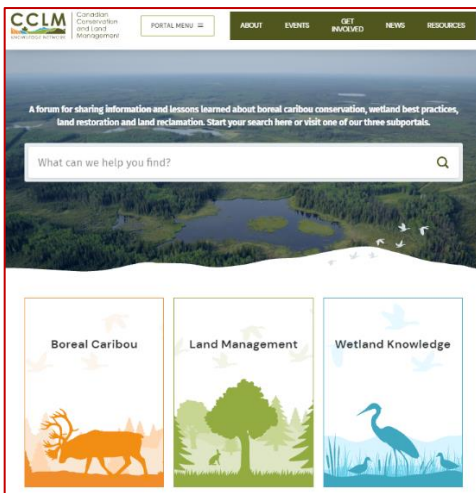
CCLM KNOWLEDGE NETWORK

Canadian Conservation and Land Management

PORTAL MENU

ABOUT

EVENTS

GET INVOLVED

NEWS

RESOURCES

A forum for sharing information and lessons learned about boreal caribou conservation, wetland best practices, land restoration and land reclamation. Start your search here or visit one of our three subportals.

What can we help you find?

Boreal Caribou

Land Management

Wetland Knowledge